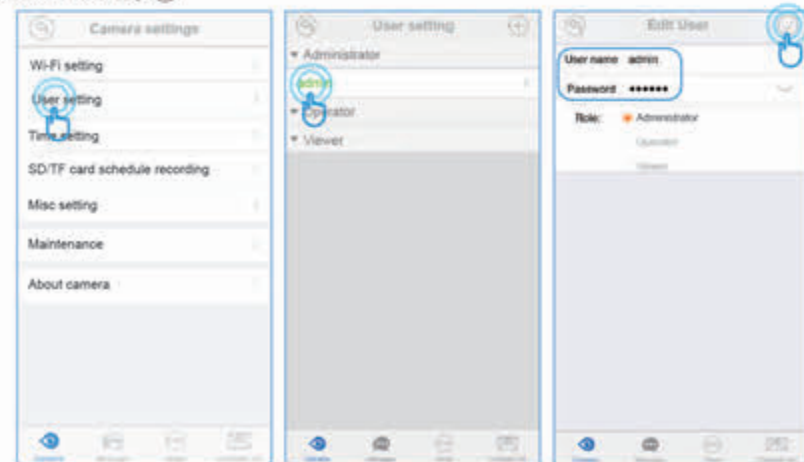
Camera settings

Wi-Fi setting

User setting

Time setting

SD/TF card schedule recording

Misc setting

Maintenance

About camera

User setting

Administrator

admin

Operator

Viewer

Edit User

User name admin

Password ••••••

Role: Administrator

Operator

Viewer